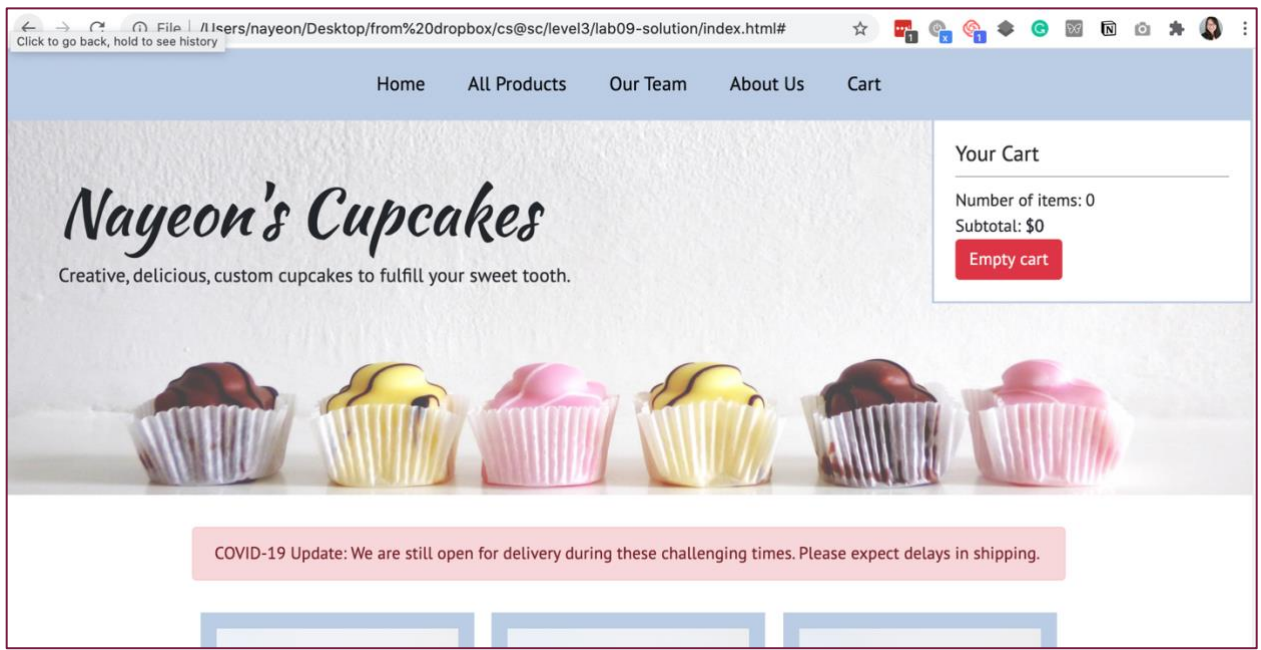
File | /Users/nayeon/Desktop/from%20dropbox/cs@sc/level3/lab09-solution/index.html#

Click to go back, hold to see history

Home All Products Our Team About Us Cart

Your Cart

Number of items: 0

Subtotal: $0

Empty cart

Nayeon's Cupcakes

Creative, delicious, custom cupcakes to fulfill your sweet tooth.

COVID-19 Update: We are still open for delivery during these challenging times. Please expect delays in shipping.